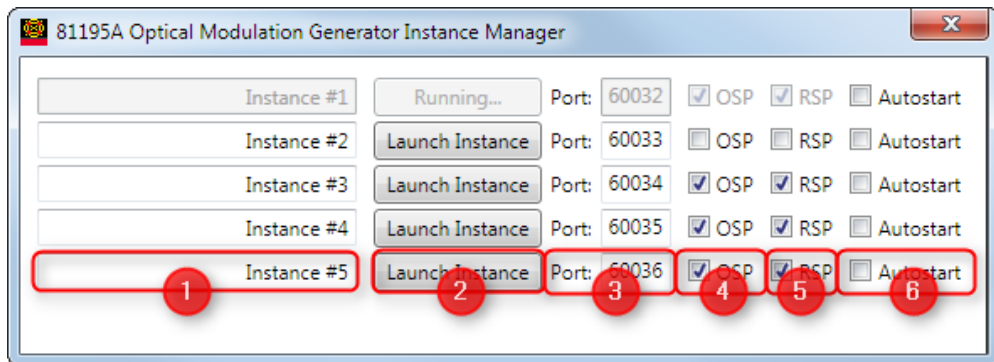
81195A Optical Modulation Generator Instance Manager

| | | | | | | |
|---|---|---|---|---|---|---|
| Instance #1 | Running... | Port: | 60032 | OSP | RSP | Autostart |
| Instance #2 | Launch Instance | Port: | 60033 | OSP | RSP | Autostart |
| Instance #3 | Launch Instance | Port: | 60034 | OSP | RSP | Autostart |
| Instance #4 | Launch Instance | Port: | 60035 | OSP | RSP | Autostart |
| Instance #5 | Launch Instance | Port: | 60036 | OSP | RSP | Autostart |

1 2 3 4 5 6